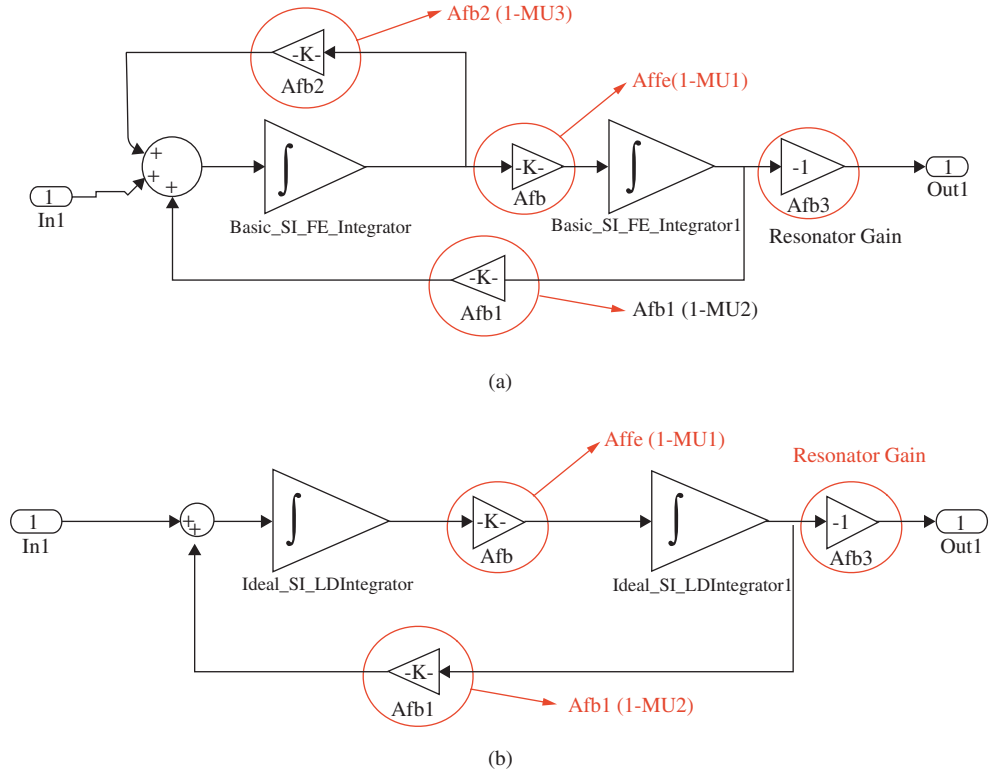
Afb2 (1-MU3)

-K-
Afb2

Affe(1-MU1)

+
+ +

1
In1

Basic_SI_FE_Integrator

-K-
Afb

Basic_SI_FE_Integrator1

-1
Afb3

Resonator Gain

1
Out1

-K-
Afb1

Afb1 (1-MU2)

(a)

Affe (1-MU1)

Resonator Gain

1
In1

+ +

Ideal_SI_LDIntegrator

-K-
Afb

Ideal_SI_LDIntegrator1

-1
Afb3

1
Out1

-K-
Afb1

Afb1 (1-MU2)

(b)